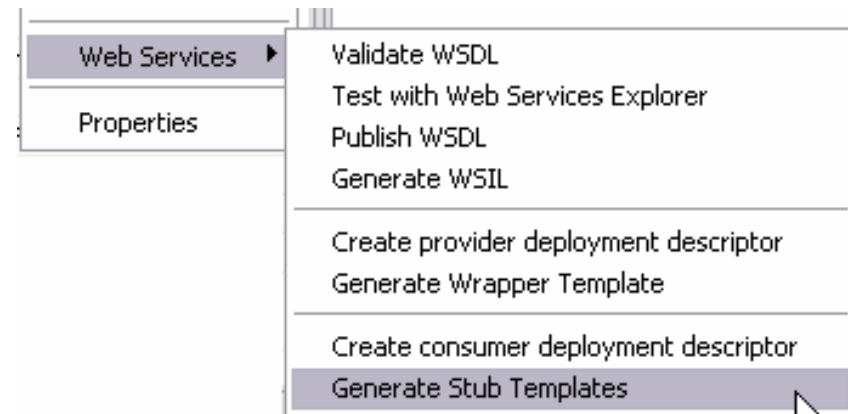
Web Services
Properties

Validate WSDL
Test with Web Services Explorer
Publish WSDL
Generate WSIL

Create provider deployment descriptor
Generate Wrapper Template

Create consumer deployment descriptor
Generate Stub Templates